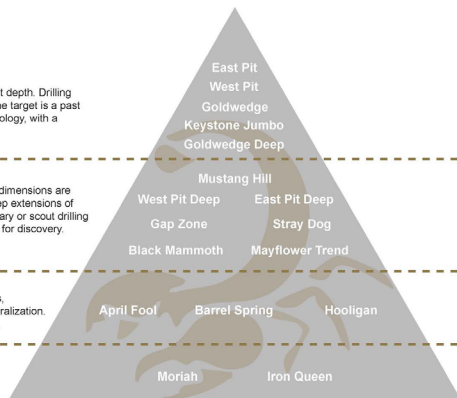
t depth. Drilling
he target is a past
ology, with a

dimensions are
p extensions of
ary or scout drilling
for discovery.

,
ralization.

East Pit
West Pit
Goldwedge
Keystone Jumbo
Goldwedge Deep

Mustang Hill
West Pit Deep
East Pit Deep
Gap Zone
Stray Dog
Black Mammoth
Mayflower Trend

April Fool
Barrel Spring
Hooligan

Moriah
Iron Queen